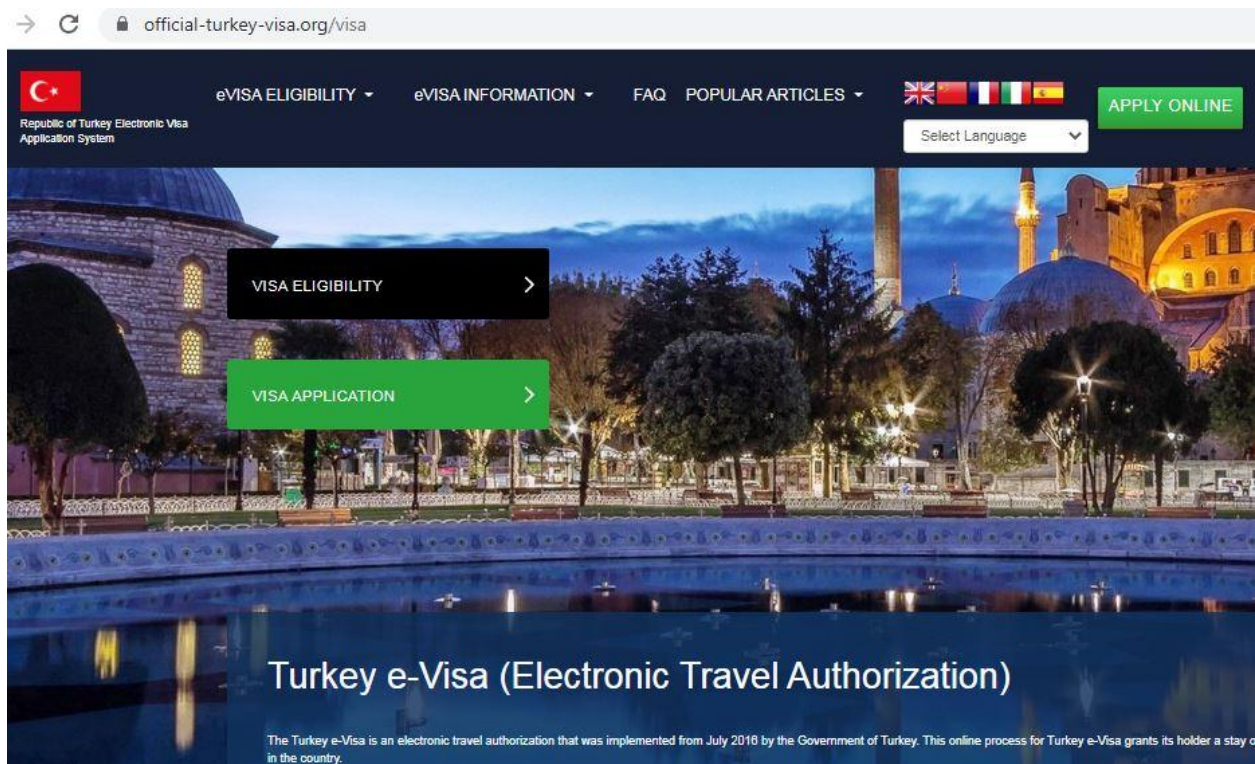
official-turkey-visa.org/visa

Republic of Turkey Electronic Visa Application System

eVISA ELIGIBILITY

eVISA INFORMATION

FAQ

POPULAR ARTICLES

Select Language

APPLY ONLINE

VISA ELIGIBILITY

VISA APPLICATION

Turkey e-Visa (Electronic Travel Authorization)

The Turkey e-Visa is an electronic travel authorization that was implemented from July 2016 by the Government of Turkey. This online process for Turkey e-Visa grants its holder a stay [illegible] in the country.